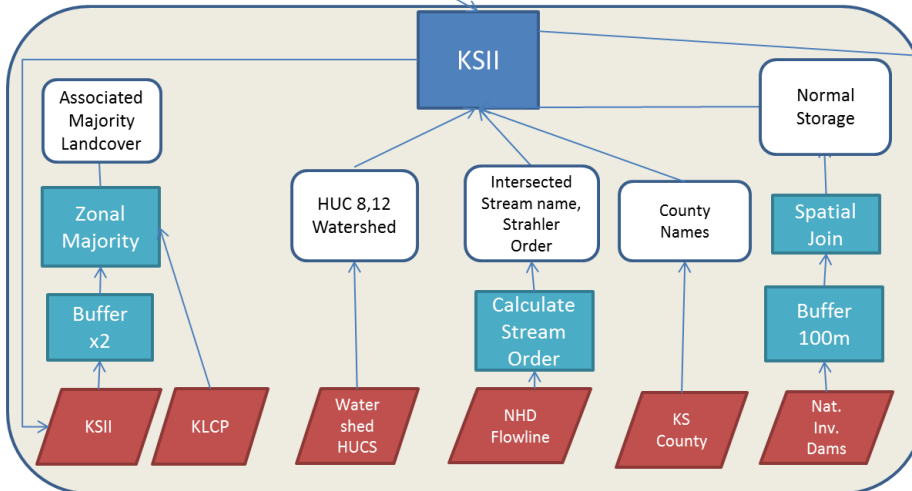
KSII

Associated Majority Landcover

Zonal Majority

Buffer x2

KSII

KLCP

HUC 8,12 Watershed

Water shed HUCS

Intersected Stream name, Strahler Order

Calculate Stream Order

NHD Flowline

County Names

KS County

Normal Storage

Spatial Join

Buffer 100m

Nat. Inv. Dams